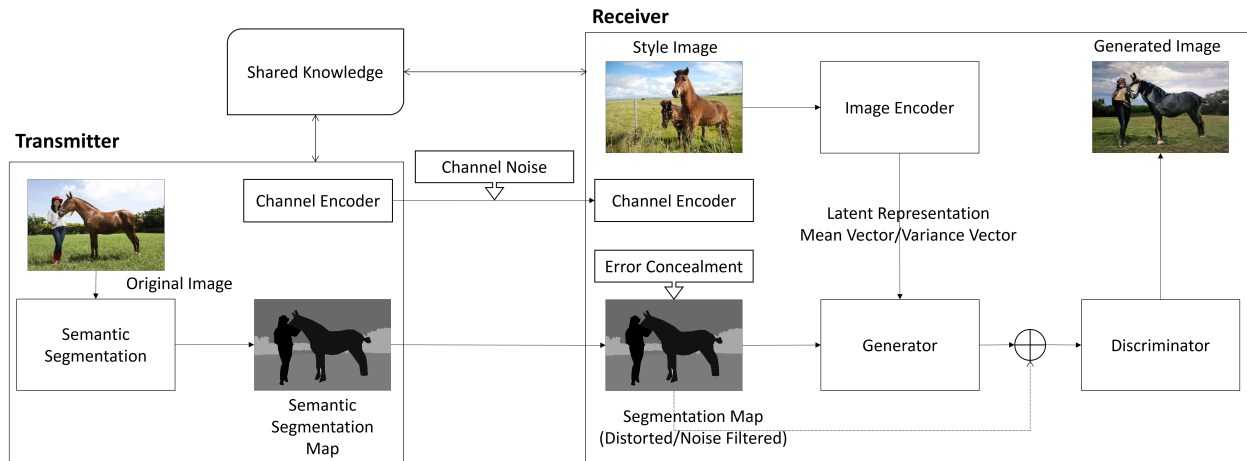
Receiver

Shared Knowledge

Style Image

Image Encoder

Generated Image

Transmitter

Channel Noise

Channel Encoder

Channel Encoder

Latent Representation
Mean Vector/Variance Vector

Error Concealment

Original Image

Semantic Segmentation

Generator

Discriminator

Semantic Segmentation Map

Segmentation Map
(Distorted/Noise Filtered)